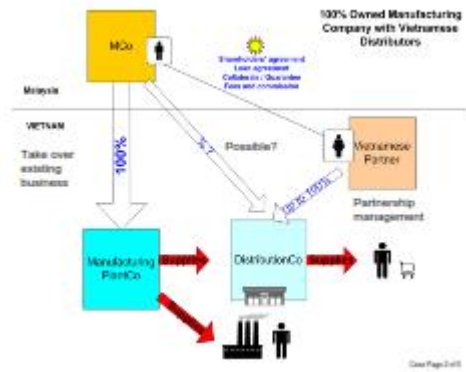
100% Owned Manufacturing Company with Vietnamese Distributors

MCo

Shareholders' agreement
Loan agreement
Collaterals / Guarantee
Fees and commission

Malaysia

VIETNAM

Take over existing business

100%

% ?

Possible?

Vietnamese Partner

Up to 100%

Partnership management

Manufacturing PlantCo

Supply

DistributionCo

Supply

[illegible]

Case Page 3 of 5